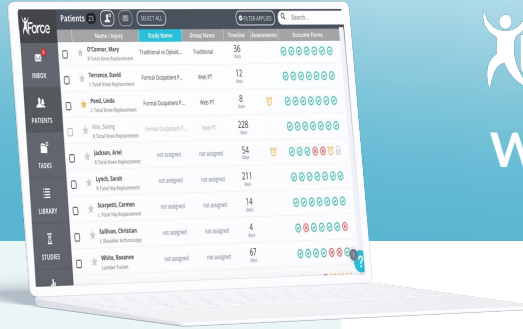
Force

INBOX

PATIENTS

TASKS

LIBRARY

STUDIES

Patients 23

SELECT ALL

FILTER APPLIED

Search...

| | Name / Injury | Study Name | Group Name | Timeline | Assessments | Outcome Forms |
|---|---|---|---|---|---|---|
| | O'Conner, Mary R Total Knee Replacement | Traditional vs Opioid... | Traditional | 36 days | | |
| | Terrance, David L Total Knee Replacement | Formal Outpatient P... | Web PT | 12 days | | |
| | Pond, Linda L Total Knee Replacement | Formal Outpatient P... | Web PT | 8 days | | |
| | Kim, Seong R Total Knee Replacement | Formal Outpatient P... | Web PT | 228 days | | |
| | Jackson, Ariel R Total Knee Replacement | not assigned | not assigned | 54 days | | |
| | Lynch, Sarah R Total Hip Replacement | not assigned | not assigned | 211 days | | |
| | Scarpetti, Carmen L Total Hip Replacement | not assigned | not assigned | 14 days | | |
| | Sullivan, Christian L Shoulder Arthroscopy | not assigned | not assigned | 4 days | | |
| | White, Roxanne Lumbar Fusion | not assigned | not assigned | 67 days | | |

W